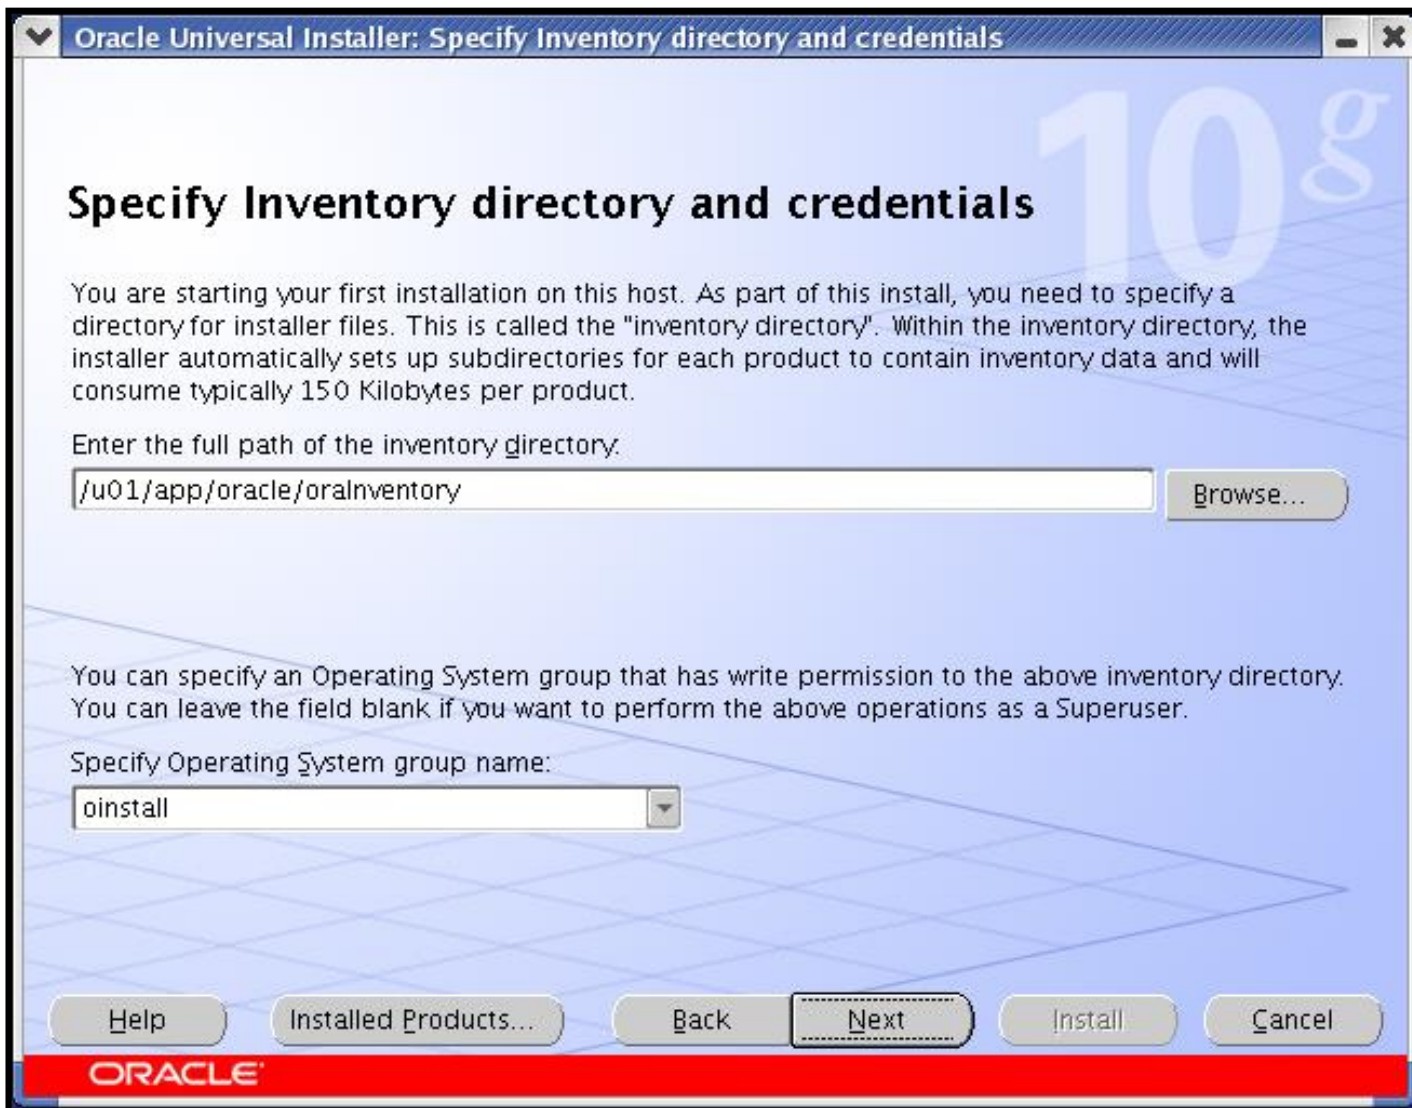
Oracle Universal Installer: Specify Inventory directory and credentials

10g

Specify Inventory directory and credentials

You are starting your first installation on this host. As part of this install, you need to specify a directory for installer files. This is called the "inventory directory". Within the inventory directory, the installer automatically sets up subdirectories for each product to contain inventory data and will consume typically 150 Kilobytes per product.

Enter the full path of the inventory directory:

/u01/app/oracle/oraInventory

Browse...

You can specify an Operating System group that has write permission to the above inventory directory. You can leave the field blank if you want to perform the above operations as a Superuser.

Specify Operating System group name:

oinstall

Help Installed Products... Back Next Install Cancel

ORACLE